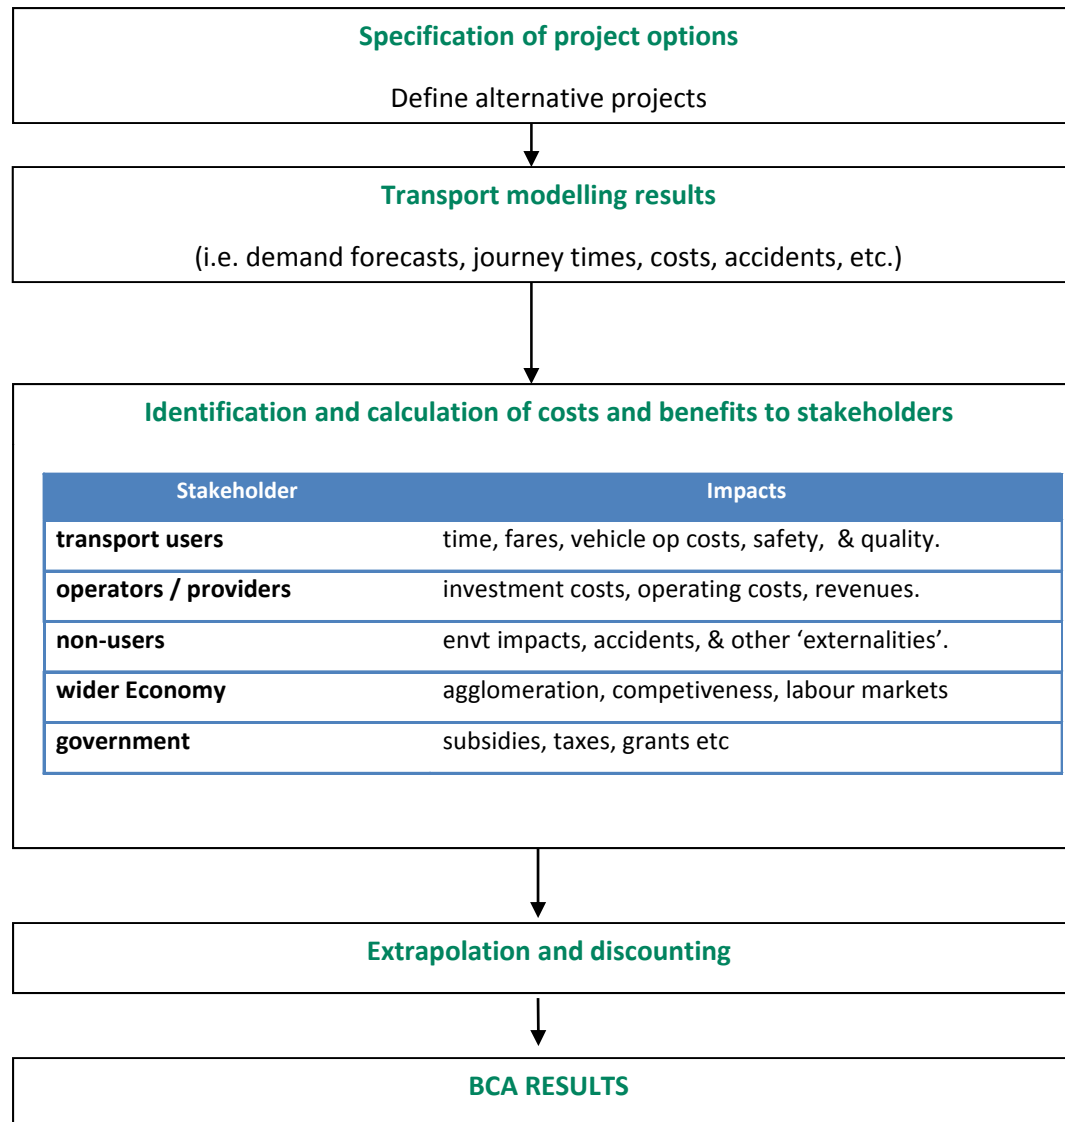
Specification of project options

Define alternative projects

Transport modelling results

(i.e. demand forecasts, journey times, costs, accidents, etc.)

Identification and calculation of costs and benefits to stakeholders

| Stakeholder | Impacts |
|---|---|
| **transport users** | time, fares, vehicle op costs, safety, & quality. |
| **operators / providers** | investment costs, operating costs, revenues. |
| **non-users** | envt impacts, accidents, & other 'externalities'. |
| **wider Economy** | agglomeration, competiveness, labour markets |
| **government** | subsidies, taxes, grants etc |

Extrapolation and discounting

BCA RESULTS